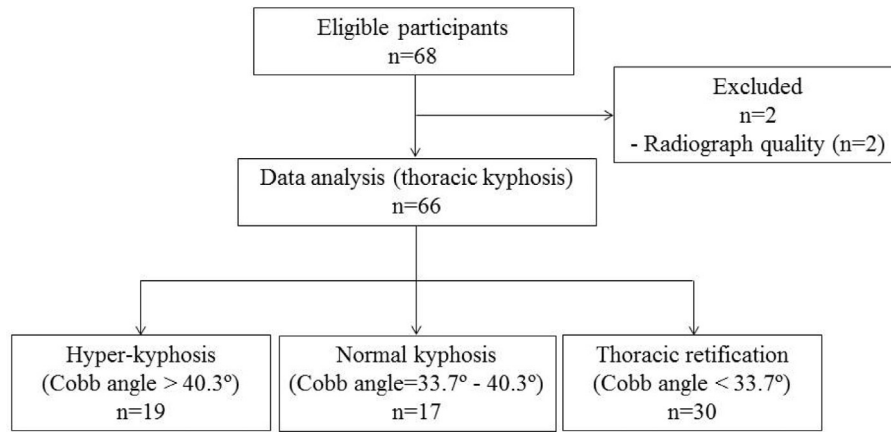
Eligible participants
n=68

Excluded
n=2
- Radiograph quality (n=2)

Data analysis (thoracic kyphosis)
n=66

Hyper-kyphosis
(Cobb angle > 40.3º)
n=19

Normal kyphosis
(Cobb angle=33.7º - 40.3º)
n=17

Thoracic retification
(Cobb angle < 33.7º)
n=30